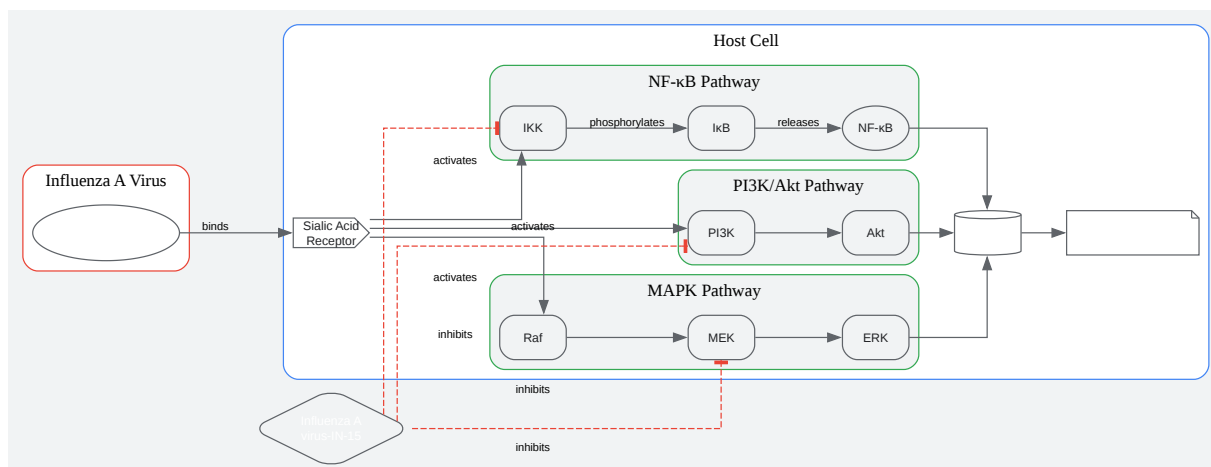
Host Cell

NF-κB Pathway

IKK

phosphorylates

IκB

releases

NF-κB

activates

Influenza A Virus

binds

Sialic Acid Receptor

activates

PI3K/Akt Pathway

PI3K

Akt

activates

MAPK Pathway

inhibits

Raf

MEK

ERK

inhibits

Influenza A virus-IN-15

inhibits